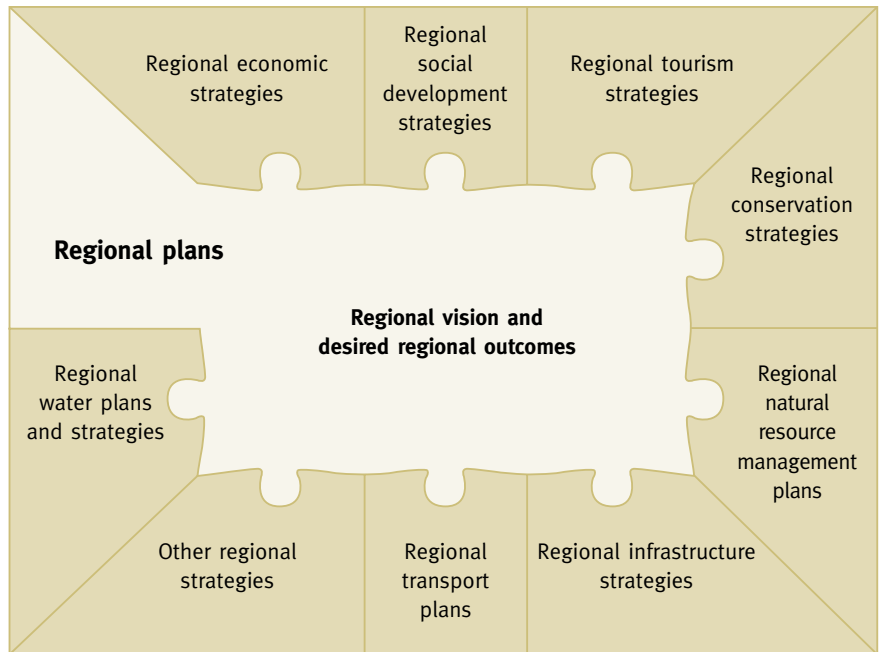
Regional economic strategies

Regional social development strategies

Regional tourism strategies

Regional conservation strategies

Regional plans

Regional vision and desired regional outcomes

Regional water plans and strategies

Regional natural resource management plans

Other regional strategies

Regional transport plans

Regional infrastructure strategies